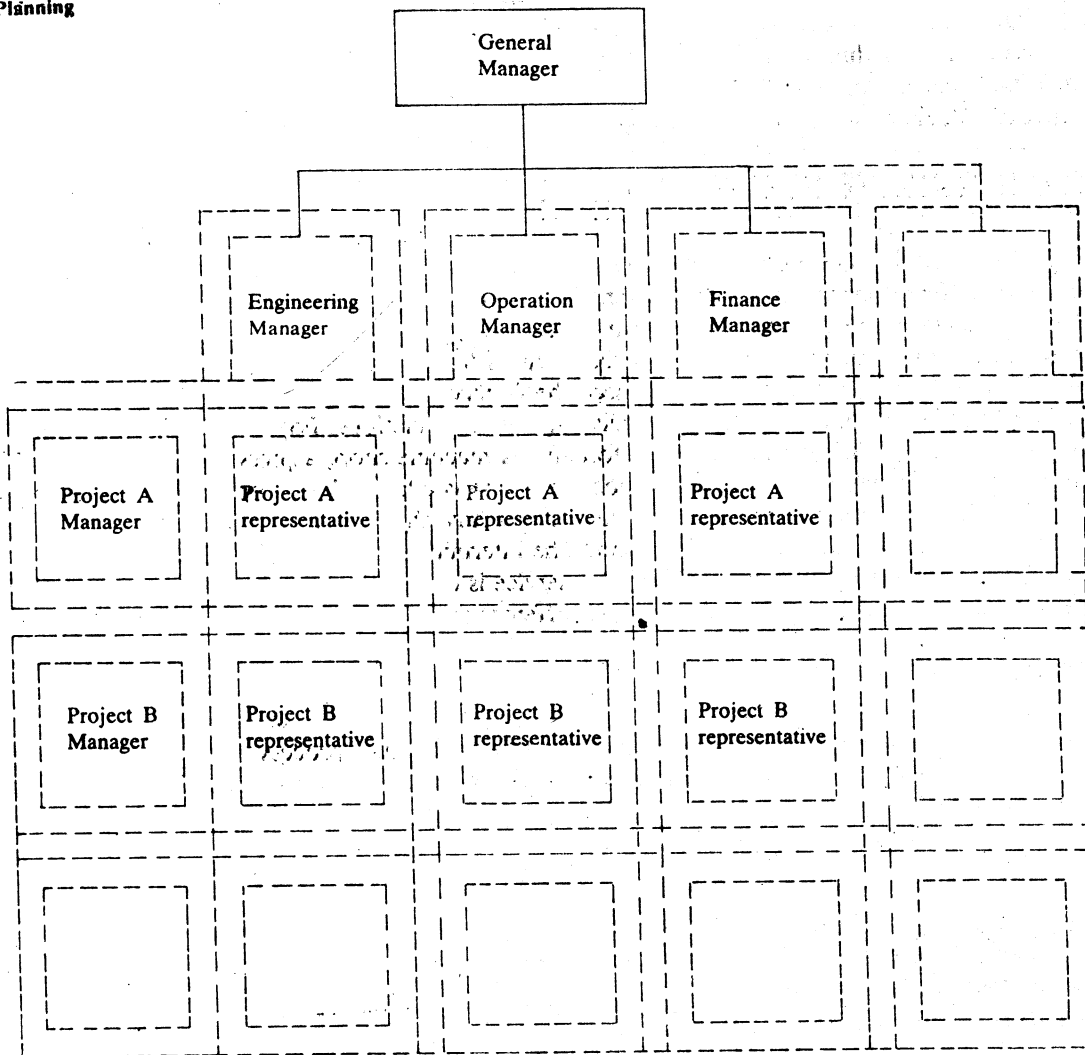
Planning

General Manager

Engineering Manager

Operation Manager

Finance Manager

Project A Manager

Project A representative

Project A representative

Project A representative

Project B Manager

Project B representative

Project B representative

Project B representative